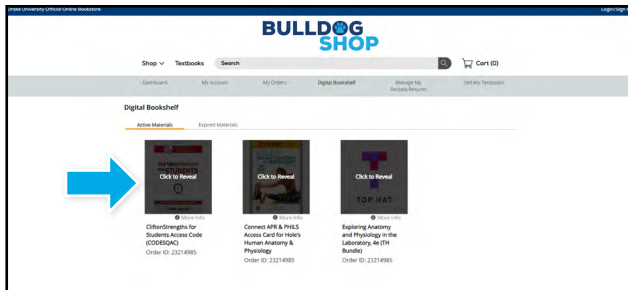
Drake University Official Online Bookstore

Login/Sign

BULLDOG SHOP

Shop Textbooks Search

Cart (0)

Dashboard My Account My Orders Digital Bookshelf Manage My Rentals/Returns Sell My Textbooks

Digital Bookshelf

Active Materials Expired Materials

Click to Reveal

More Info

CliftonStrengths for Students Access Code (CODESQAC)

Order ID: 23214985

Click to Reveal

More Info

Connect APR & PHILS Access Card for Hole's Human Anatomy & Physiology

Order ID: 23214985

Click to Reveal

TOP HAT

More Info

Exploring Anatomy and Physiology in the Laboratory, 4e (TH Bundle)

Order ID: 23214985